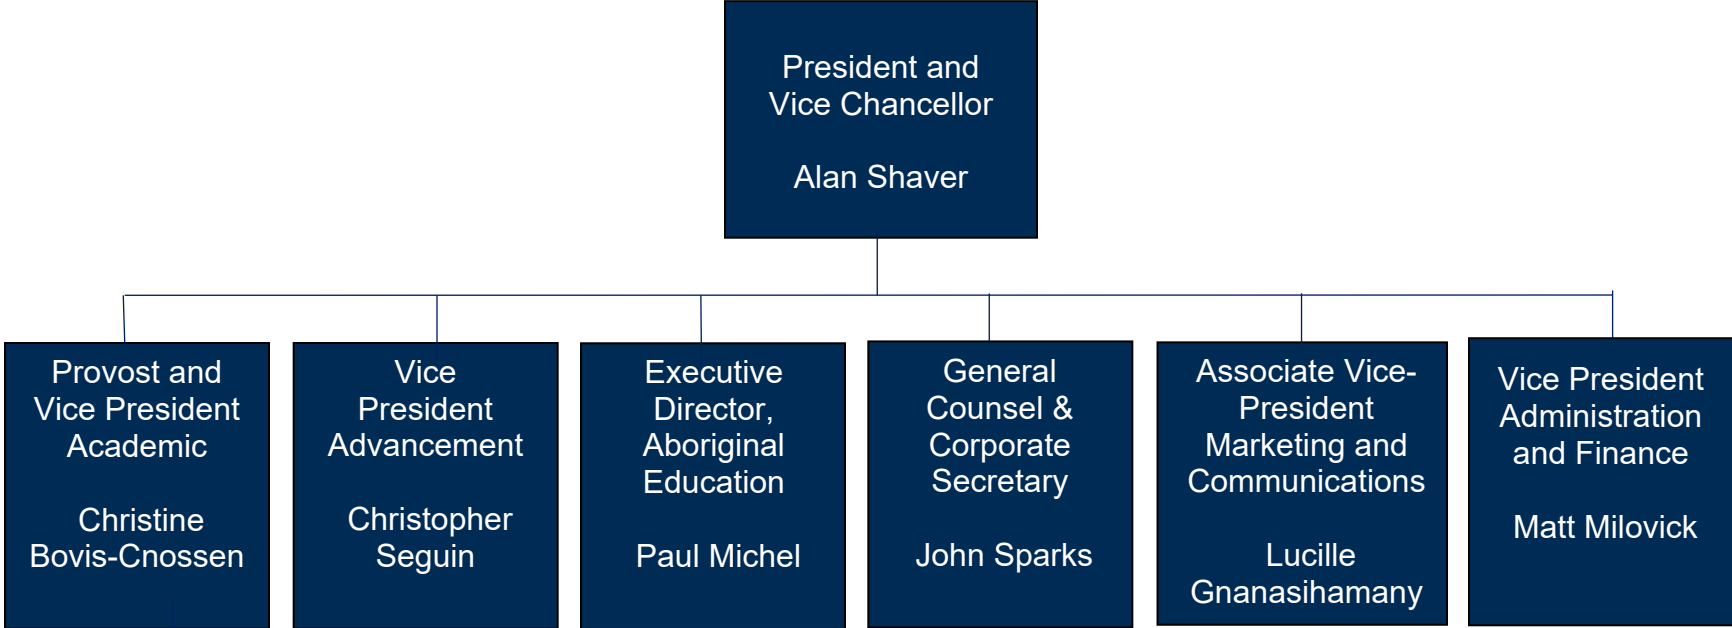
President and Vice Chancellor

Alan Shaver

Provost and Vice President Academic

Christine Bovis-Cnossen

Vice President Advancement

Christopher Seguin

Executive Director, Aboriginal Education

Paul Michel

General Counsel & Corporate Secretary

John Sparks

Associate Vice-President Marketing and Communications

Lucille Gnanasihamany

Vice President Administration and Finance

Matt Milovick